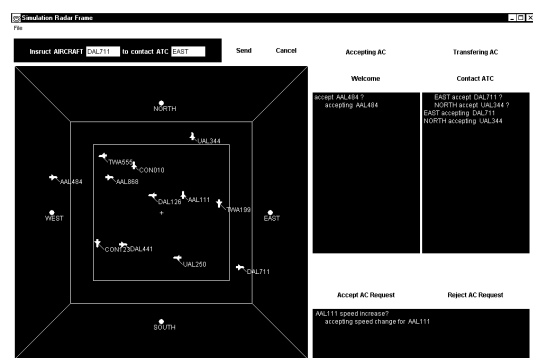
Simulation Radar Frame
File

Insruct AIRCRAFT DAL711 to contact ATC EAST

Send Cancel

Accepting AC

Transfering AC

Welcome

Contact ATC

accept AAL484 ?
accepting AAL484

EAST accept DAL711 ?
NORTH accept UAL344 ?
EAST accepting DAL711
NORTH accepting UAL344

NORTH
UAL344
TWA555
CON010
AAL484
AAL868
DAL126
AAL111
TWA199
WEST
EAST
CON723
DAL441
UAL250
DAL711
SOUTH

Accept AC Request

Reject AC Request

AAL111 speed increase?
accepting speed change for AAL111